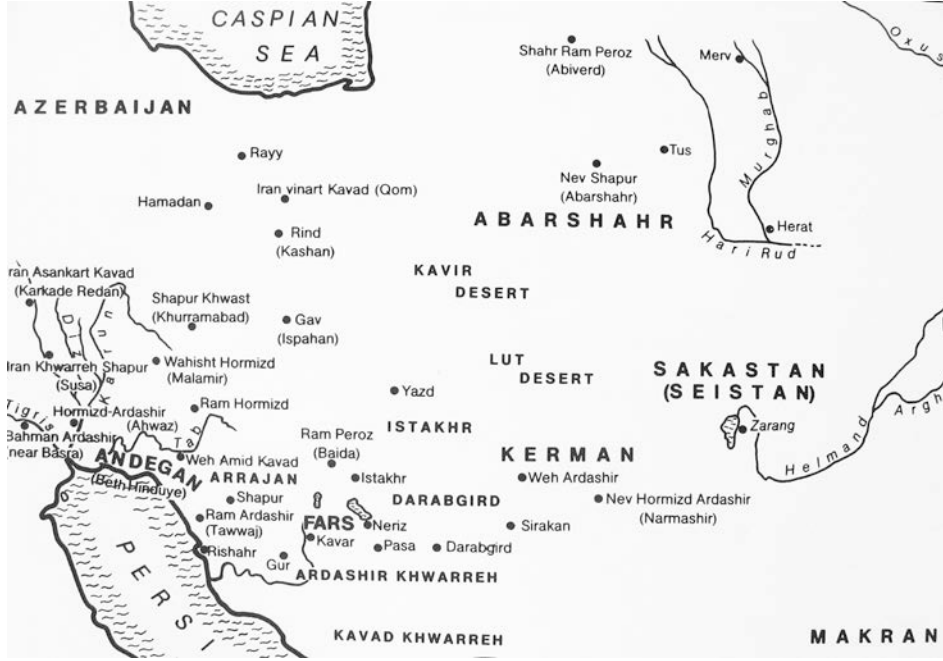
CASPIAN SEA

AZERBAIJAN

Shahr Ram Peroz (Abiverd)

Merv

Oxus

Murghab

Rayy

Tus

Iran vinart Kavad (Qom)

Nev Shapur (Abarshahr)

Hamadan

ABARSHAHR

Rind (Kashan)

Herat

Hari Rud

ran Asankart Kavad (Karkade Redan)

KAVIR DESERT

Shapur Khwast (Khurramabad)

Gav (Ispahan)

Diz

Karun

Iran Khwarreh Shapur (Susa)

Wahisht Hormizd (Malamir)

LUT DESERT

SAKASTAN (SEISTAN)

Tigris

Hormizd-Ardashir (Ahwaz)

Yazd

Ram Hormizd

Argh

Bahman Ardashir (near Basra)

Tab

Ram Peroz (Baida)

ISTAKHR

Zarang

ANDEGAN (Beth Hinduye)

Weh Amid Kavad

KERMAN

Helmand

ARRAJAN

Istakhr

Weh Ardashir

Shapur

DARABGIRD

Nev Hormizd Ardashir (Narmashir)

Ram Ardashir (Tawwaj)

FARS

Neriz

Sirakan

Rishahr

Kavar

Pasa

Darabgird

Gur

ARDASHIR KHWARREH

PERSI

KAVAD KHWARREH

MAKRAN